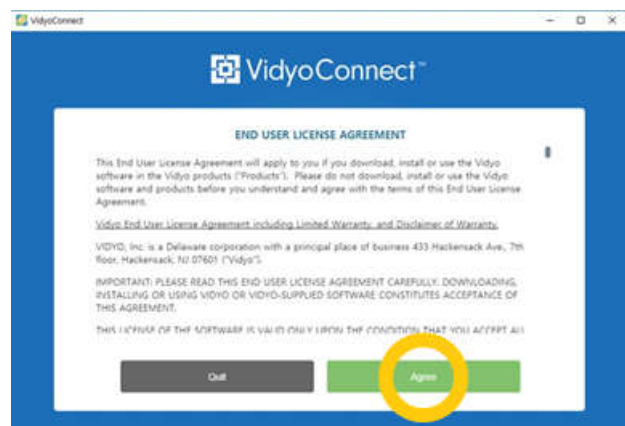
VidyoConnect

VidyoConnect™

END USER LICENSE AGREEMENT

This End User License Agreement will apply to you if you download, install or use the Vidyo software in the Vidyo products ("Products"). Please do not download, install or use the Vidyo software and products before you understand and agree with the terms of this End User License Agreement.

Vidyo End User License Agreement including Limited Warranty, and Disclaimer of Warranty

VIDYO, Inc. is a Delaware corporation with a principal place of business 433 Hackensack Ave., 7th floor, Hackensack, NJ 07601 ("Vidyo").

IMPORTANT: PLEASE READ THIS END USER LICENSE AGREEMENT CAREFULLY. DOWNLOADING, INSTALLING OR USING VIDYO OR VIDYO-SUPPLIED SOFTWARE CONSTITUTES ACCEPTANCE OF THIS AGREEMENT.

THIS LICENSE OF THE SOFTWARE IS VALID ONLY UPON THE CONDITION THAT YOU ACCEPT ALL

Quit

Agree